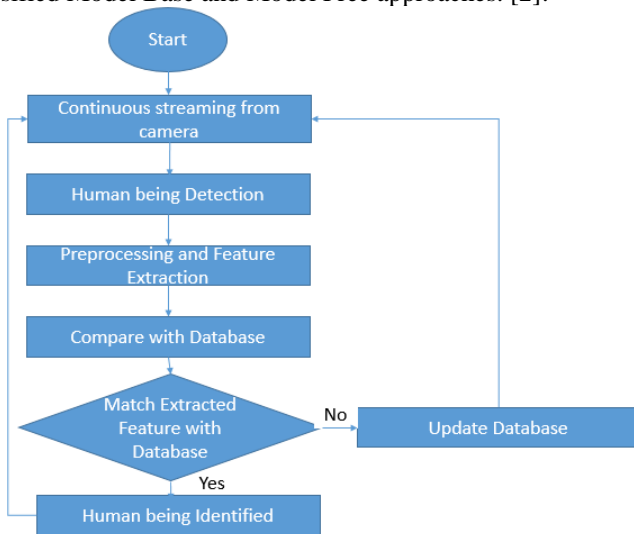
sified Model Base and Model Free approaches. [2].

Start

Continuous streaming from camera

Human being Detection

Preprocessing and Feature Extraction

Compare with Database

Match Extracted Feature with Database

No

Update Database

Yes

Human being Identified